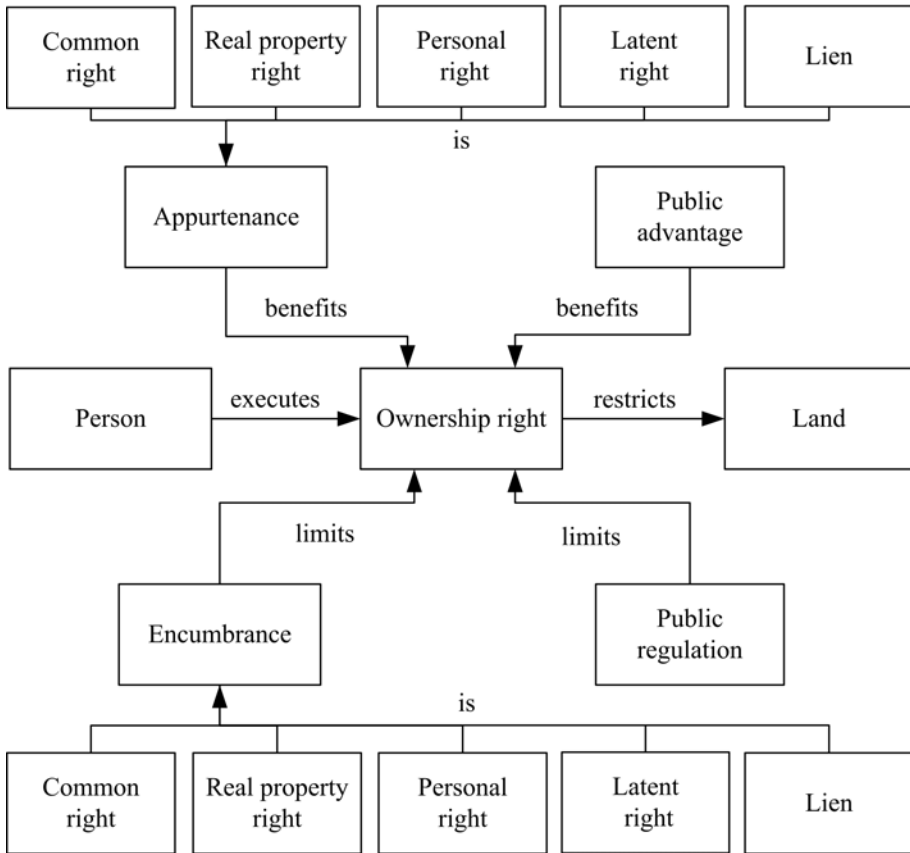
Common right

Real property right

Personal right

Latent right

Lien

is

Appurtenance

Public advantage

benefits

benefits

Person

executes

Ownership right

restricts

Land

limits

limits

Encumbrance

Public regulation

is

Common right

Real property right

Personal right

Latent right

Lien